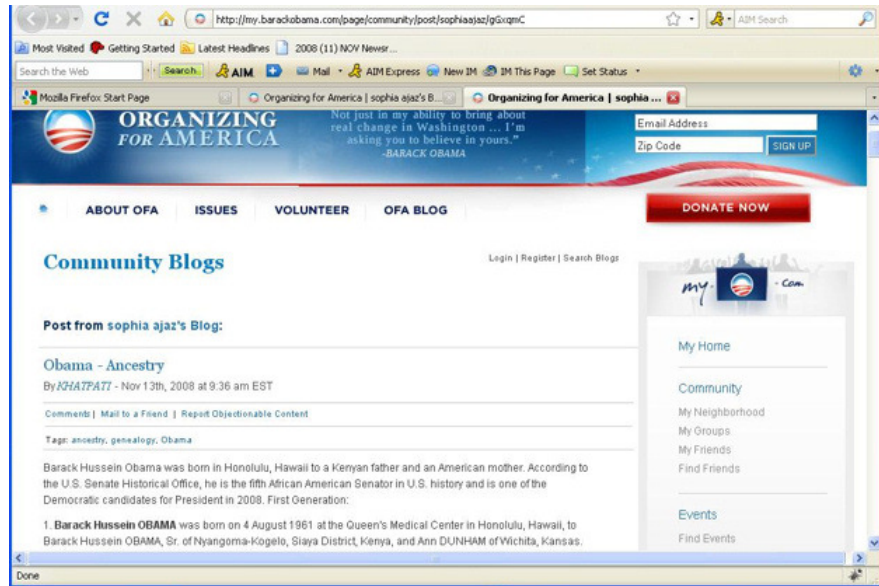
http://my.barackobama.com/page/community/post/sophiaajaz/gGxqmC

AIM Search

Most Visited Getting Started Latest Headlines 2008 (11) NOV Newsr...

Search the Web Search AIM Mail AIM Express New IM IM This Page Set Status

Mozilla Firefox Start Page
Organizing for America | sophia ajaz's B...
Organizing for America | sophia ...

ORGANIZING FOR AMERICA

"Not just in my ability to bring about real change in Washington ... I'm asking you to believe in yours."
-BARACK OBAMA

Email Address
Zip Code
SIGN UP

ABOUT OFA ISSUES VOLUNTEER OFA BLOG

DONATE NOW

Community Blogs

Login | Register | Search Blogs

my .com

Post from sophia ajaz's Blog:

Obama - Ancestry

By KHATPATI - Nov 13th, 2008 at 9:36 am EST

Comments | Mail to a Friend | Report Objectionable Content

Tags: ancestry, genealogy, Obama

Barack Hussein Obama was born in Honolulu, Hawaii to a Kenyan father and an American mother. According to the U.S. Senate Historical Office, he is the fifth African American Senator in U.S. history and is one of the Democratic candidates for President in 2008. First Generation:

1. **Barack Hussein OBAMA** was born on 4 August 1961 at the Queen's Medical Center in Honolulu, Hawaii, to Barack Hussein OBAMA, Sr. of Nyangoma-Kogelo, Siaya District, Kenya, and Ann DUNHAM of Wichita, Kansas.

My Home

Community
My Neighborhood
My Groups
My Friends
Find Friends

Events
Find Events

Done